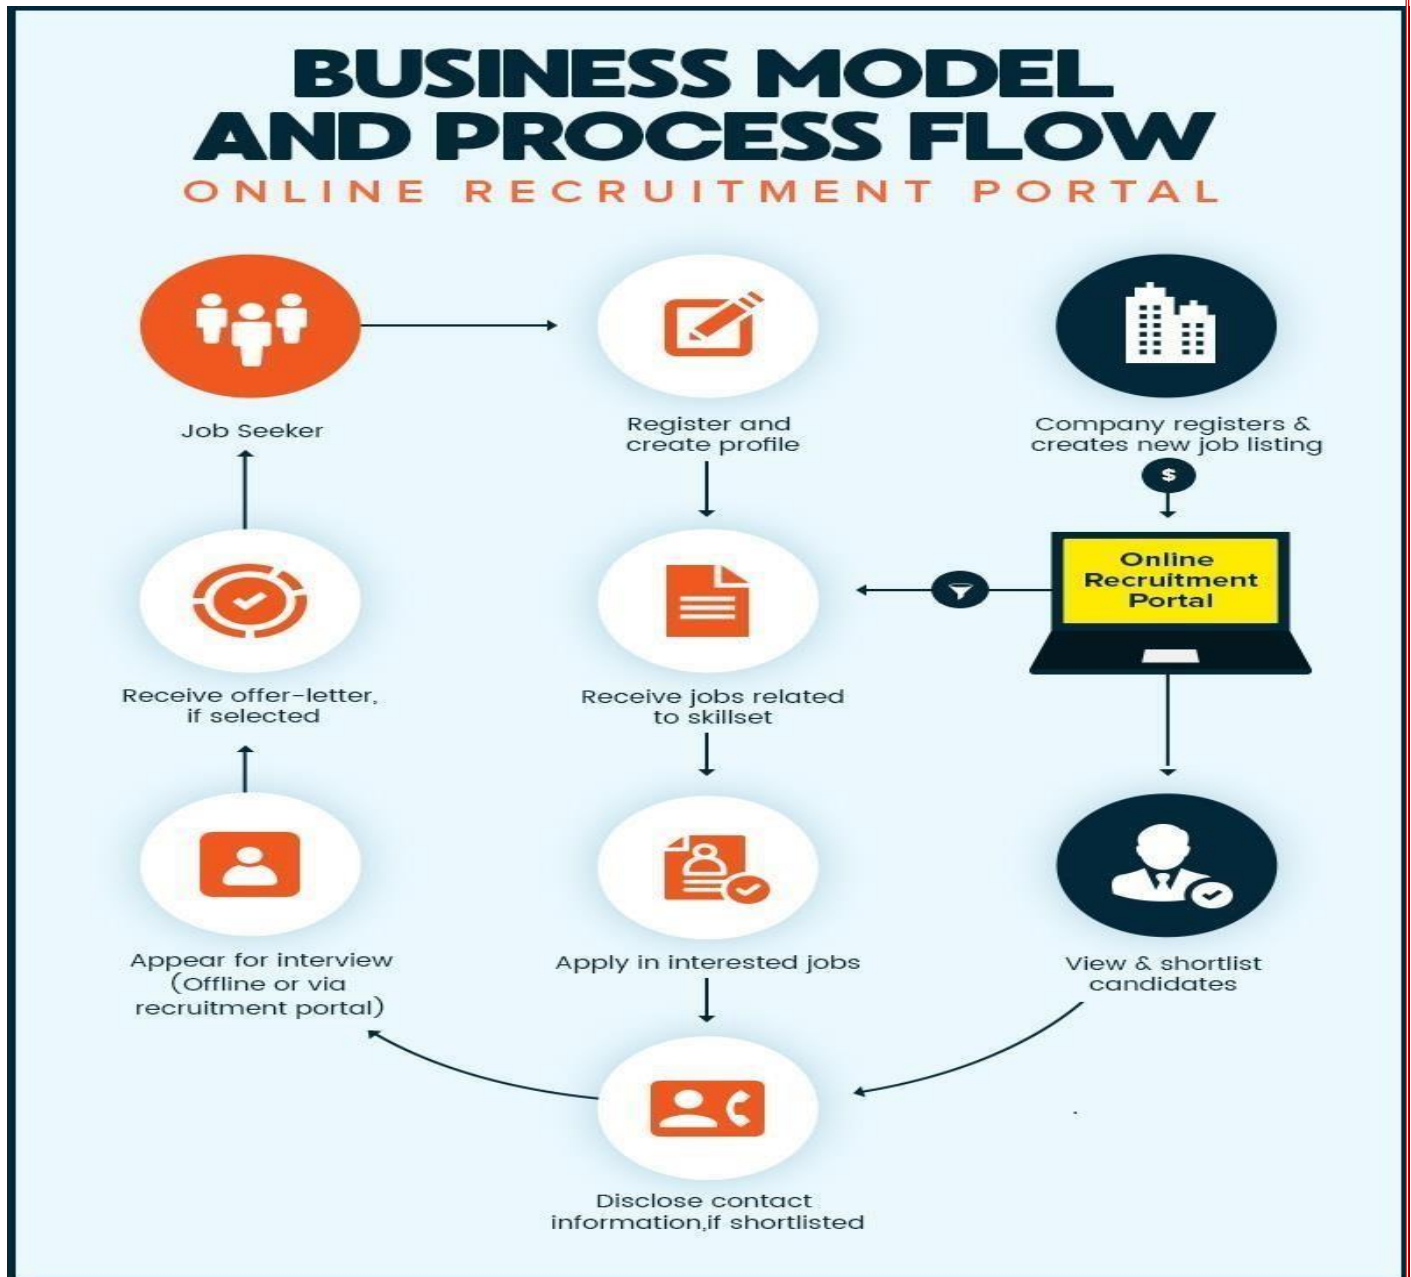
BUSINESS MODEL AND PROCESS FLOW
ONLINE RECRUITMENT PORTAL

Job Seeker

Register and create profile

Company registers & creates new job listing

$

Online Recruitment Portal

Receive offer-letter, if selected

Receive jobs related to skillset

Appear for interview (Offline or via recruitment portal)

Apply in interested jobs

View & shortlist candidates

Disclose contact information,if shortlisted